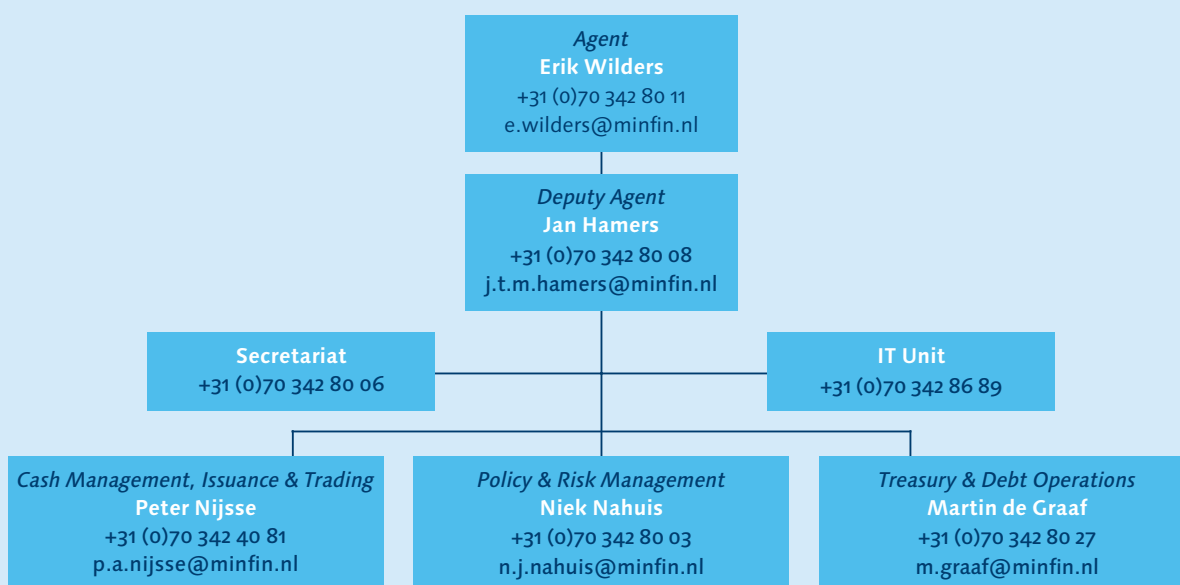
*Agent*
**Erik Wilders**
+31 (0)70 342 80 11
e.wilders@minfin.nl

*Deputy Agent*
**Jan Hamers**
+31 (0)70 342 80 08
j.t.m.hamers@minfin.nl

**Secretariat**
+31 (0)70 342 80 06

**IT Unit**
+31 (0)70 342 86 89

*Cash Management, Issuance & Trading*
**Peter Nijsse**
+31 (0)70 342 40 81
p.a.nijsse@minfin.nl

*Policy & Risk Management*
**Niek Nahuis**
+31 (0)70 342 80 03
n.j.nahuis@minfin.nl

*Treasury & Debt Operations*
**Martin de Graaf**
+31 (0)70 342 80 27
m.graaf@minfin.nl